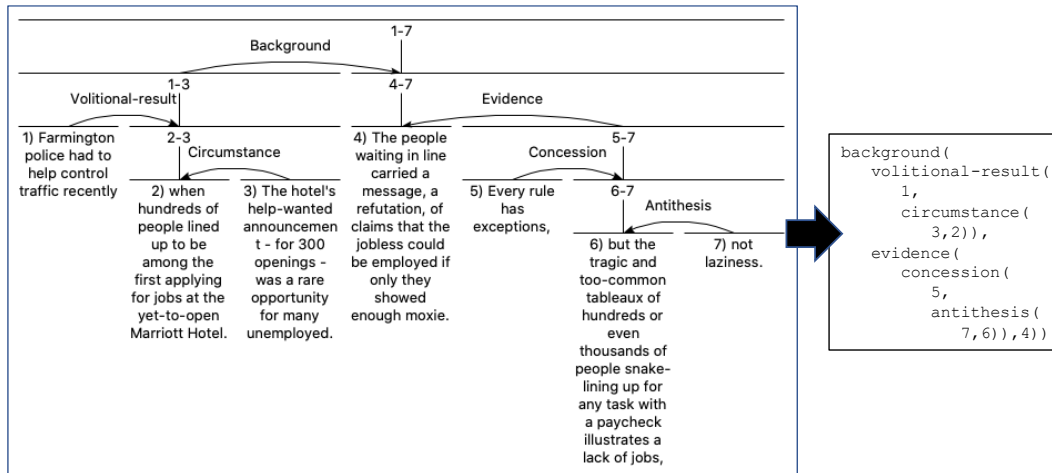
1-7

Background

1-3

Volitional-result

4-7

Evidence

1) Farmington police had to help control traffic recently

2-3

Circumstance

2) when hundreds of people lined up to be among the first applying for jobs at the yet-to-open Marriott Hotel.

3) The hotel's help-wanted announcement - for 300 openings - was a rare opportunity for many unemployed.

4) The people waiting in line carried a message, a refutation, of claims that the jobless could be employed if only they showed enough moxie.

5-7

Concession

5) Every rule has exceptions,

6-7

Antithesis

6) but the tragic and too-common tableaux of hundreds or even thousands of people snake-lining up for any task with a paycheck illustrates a lack of jobs,

7) not laziness.

background(
volitional-result(
1,
circumstance(
3,2)),
evidence(
concession(
5,
antithesis(
7,6)),4))